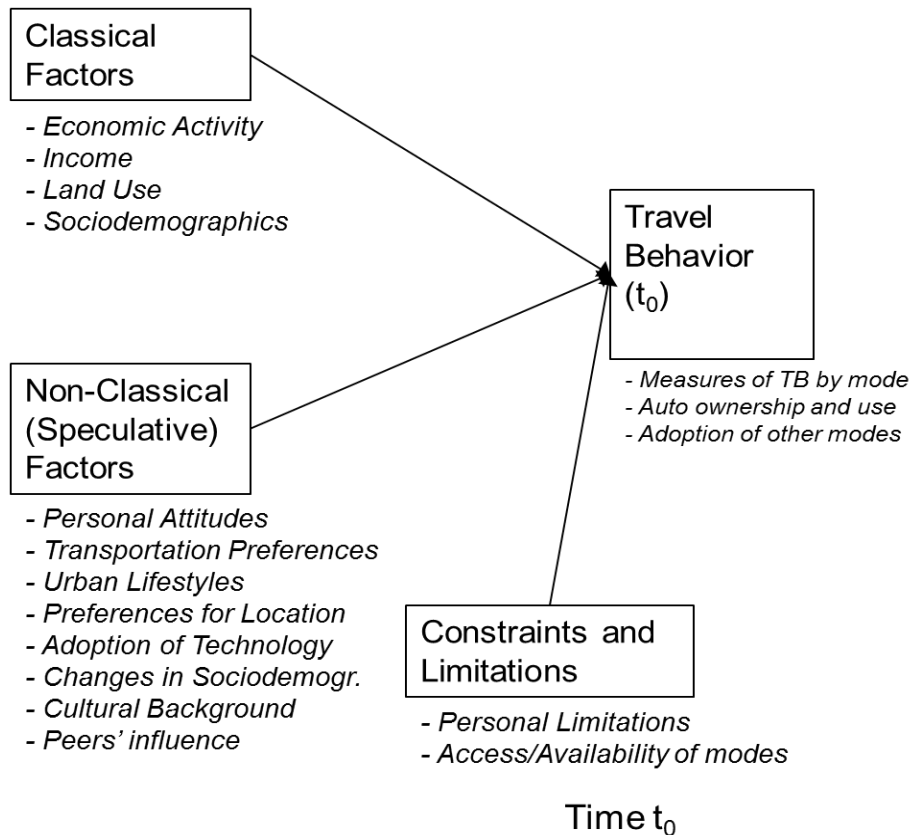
Classical Factors

- Economic Activity
- Income
- Land Use
- Sociodemographics

Travel Behavior ($t_0$)

- Measures of TB by mode
- Auto ownership and use
- Adoption of other modes

Non-Classical (Speculative) Factors

- Personal Attitudes
- Transportation Preferences
- Urban Lifestyles
- Preferences for Location
- Adoption of Technology
- Changes in Sociodemogr.
- Cultural Background
- Peers' influence

Constraints and Limitations

- Personal Limitations
- Access/Availability of modes

Time $t_0$